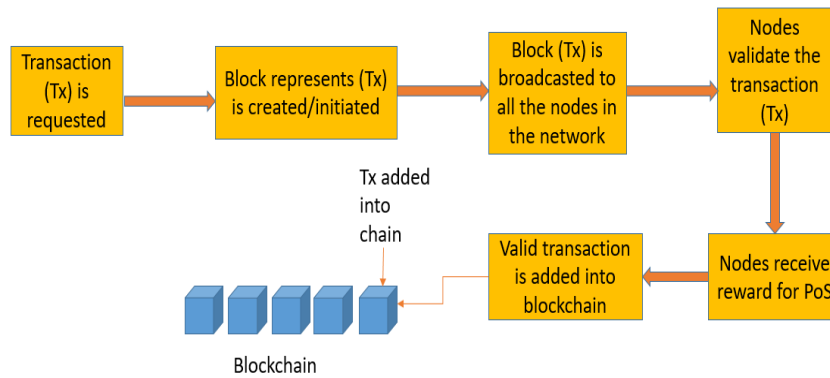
Transaction (Tx) is requested

Block represents (Tx) is created/initiated

Block (Tx) is broadcasted to all the nodes in the network

Nodes validate the transaction (Tx)

Nodes receive reward for PoS

Valid transaction is added into blockchain

Tx added into chain

Blockchain